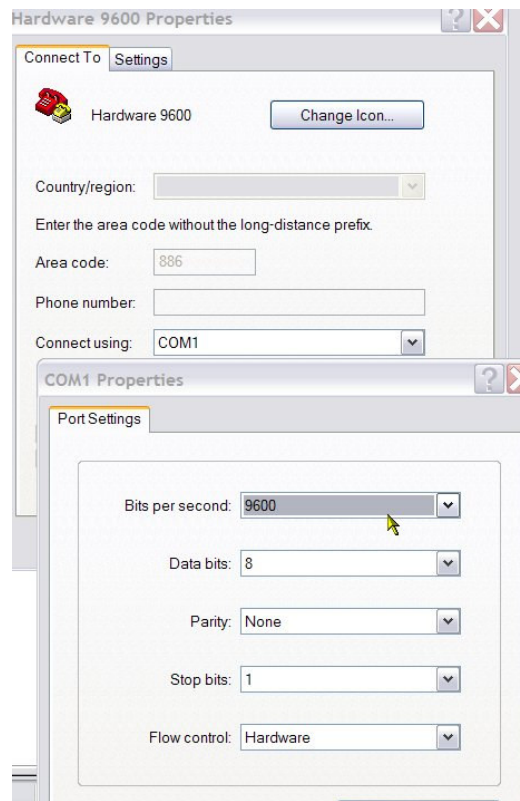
Hardware 9600 Properties

Connect To | Settings

Hardware 9600

Change Icon...

Country/region:

Enter the area code without the long-distance prefix.

Area code: 886

Phone number:

Connect using: COM1

COM1 Properties

Port Settings

Bits per second: 9600

Data bits: 8

Parity: None

Stop bits: 1

Flow control: Hardware